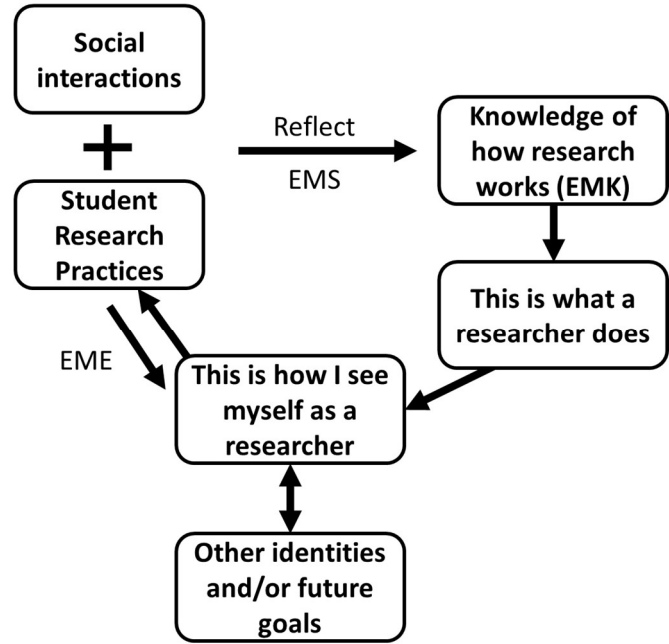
Social interactions

+

Student Research Practices

Reflect

EMS

Knowledge of how research works (EMK)

This is what a researcher does

EME

This is how I see myself as a researcher

Other identities and/or future goals